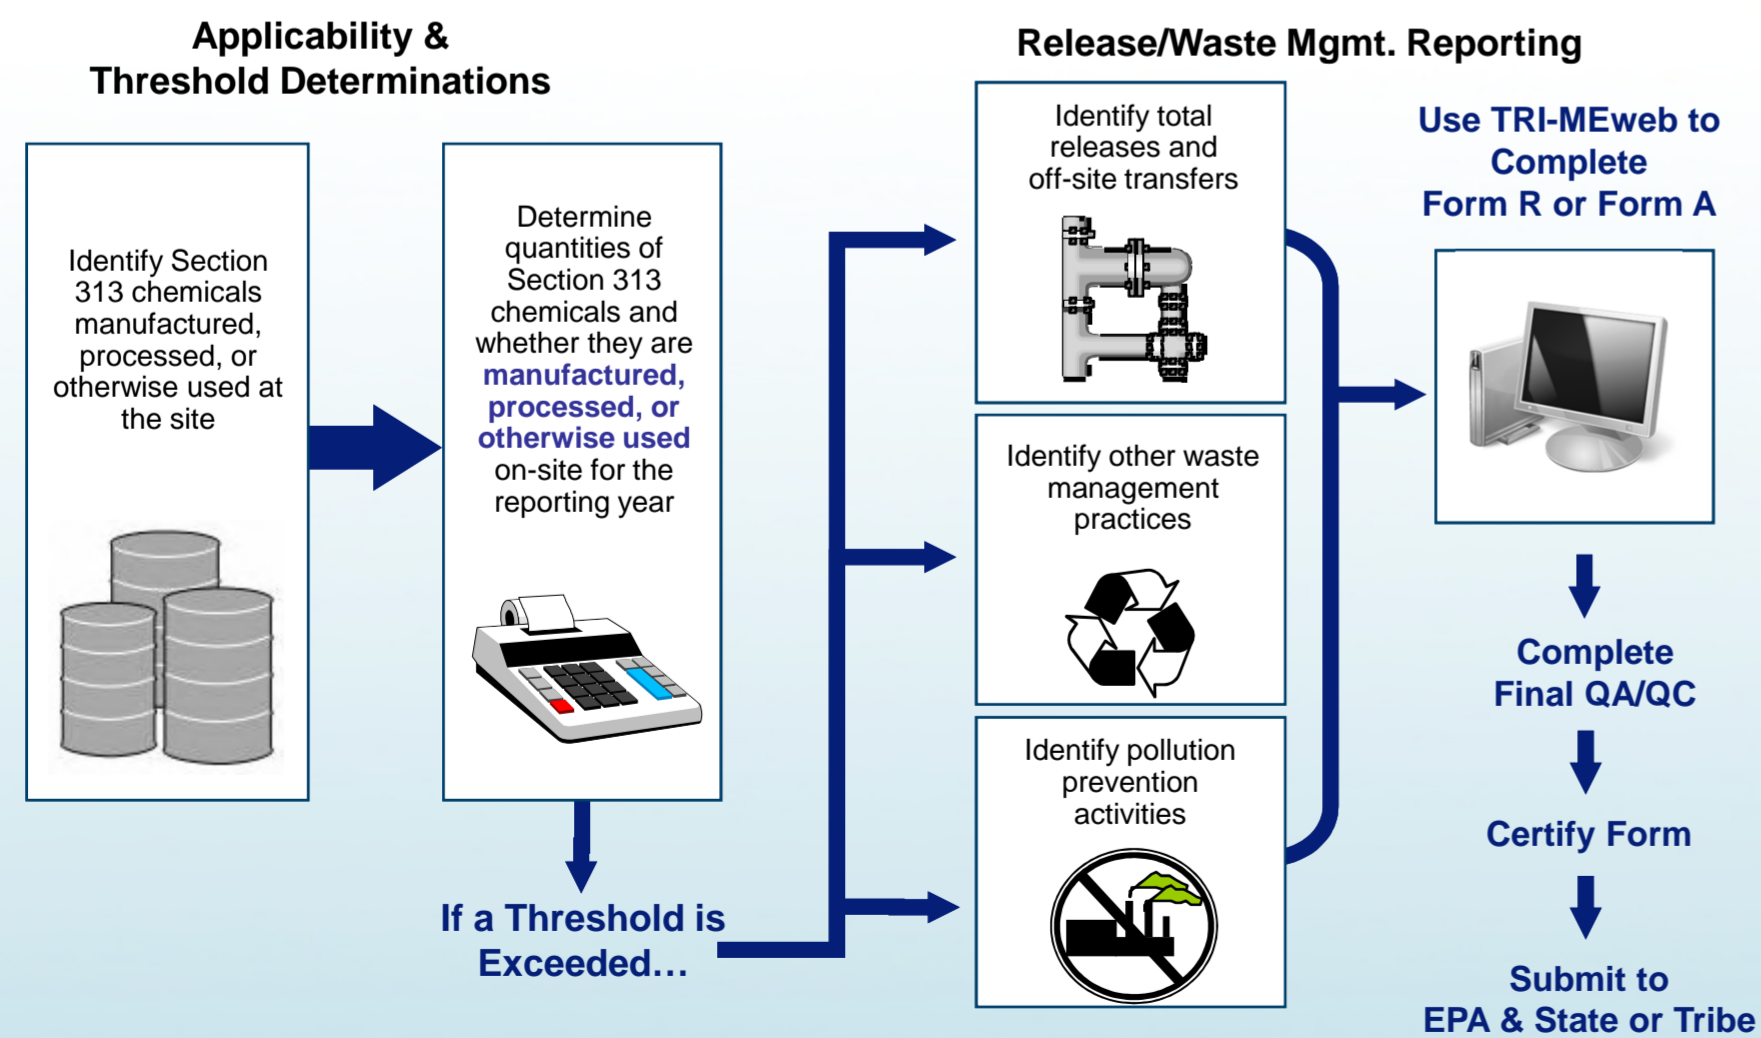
Applicability & Threshold Determinations

Identify Section 313 chemicals manufactured, processed, or otherwise used at the site

Determine quantities of Section 313 chemicals and whether they are manufactured, processed, or otherwise used on-site for the reporting year

If a Threshold is Exceeded…

Release/Waste Mgmt. Reporting

Identify total releases and off-site transfers

Identify other waste management practices

Identify pollution prevention activities

Use TRI-MEweb to Complete Form R or Form A

Complete Final QA/QC

Certify Form

Submit to EPA & State or Tribe